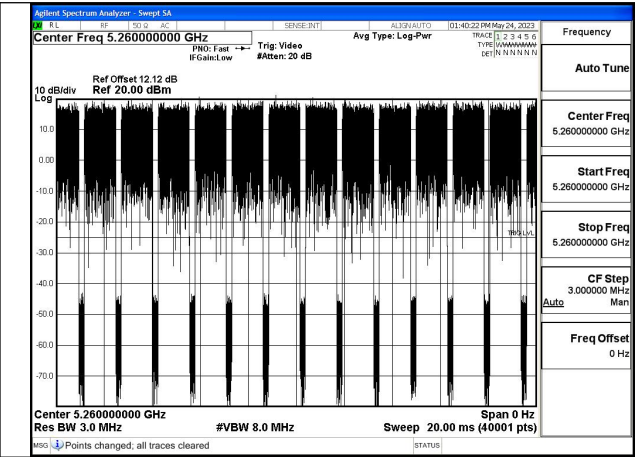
Agilent Spectrum Analyzer - Swept SA
RL RF 50 Ω AC SENSE:INT ALIGN AUTO 01:40:22 PM May 24, 2023
Center Freq 5.260000000 GHz
PNO: Fast IFGain:Low
Trig: Video #Atten: 20 dB
Avg Type: Log-Pwr
TRACE 1 2 3 4 5 6
TYPE WWWWWW
DET N N N N N N
Frequency

10 dB/div Log
Ref Offset 12.12 dB
Ref 20.00 dBm

10.0
0.00
-10.0
-20.0
-30.0
-40.0
-50.0
-60.0
-70.0

TRIG LVL

Auto Tune

Center Freq
5.260000000 GHz

Start Freq
5.260000000 GHz

Stop Freq
5.260000000 GHz

CF Step
3.000000 MHz
Auto Man

Freq Offset
0 Hz

Center 5.260000000 GHz
Res BW 3.0 MHz
#VBW 8.0 MHz
Span 0 Hz
Sweep 20.00 ms (40001 pts)

MSG Points changed; all traces cleared
STATUS